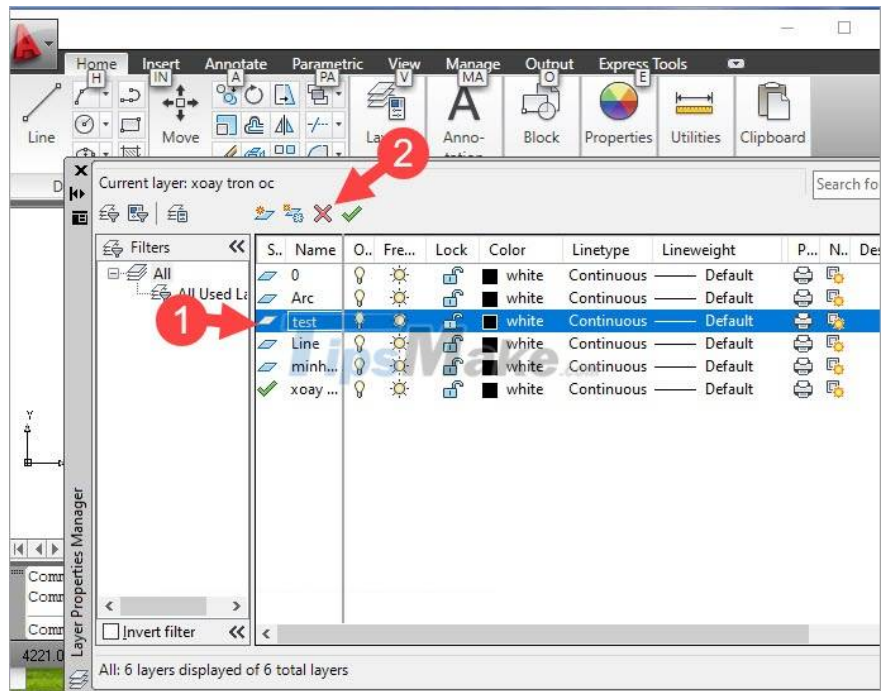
Home H Insert IN Annotate A Parametric PA View V Manage MA Output O Express Tools E

Line Move La Anno- Block Properties Utilities Clipboard

D

Current layer: xoay tron oc

Search fo

2

Filters
All
All Used La

| S.. | Name | O.. | Fre... | Lock | Color | Linetype | Lineweight | P... | N.. | De |
|---|---|---|---|---|---|---|---|---|---|---|
| | 0 | | | | white | Continuous | Default | | | |
| | Arc | | | | white | Continuous | Default | | | |
| | test | | | | white | Continuous | Default | | | |
| | Line | | | | white | Continuous | Default | | | |
| | minh... | | | | white | Continuous | Default | | | |
| | xoay ... | | | | white | Continuous | Default | | | |

1

TipsMake

Invert filter

Layer Properties Manager

Comm
Comm
Comm
4221.0

All: 6 layers displayed of 6 total layers